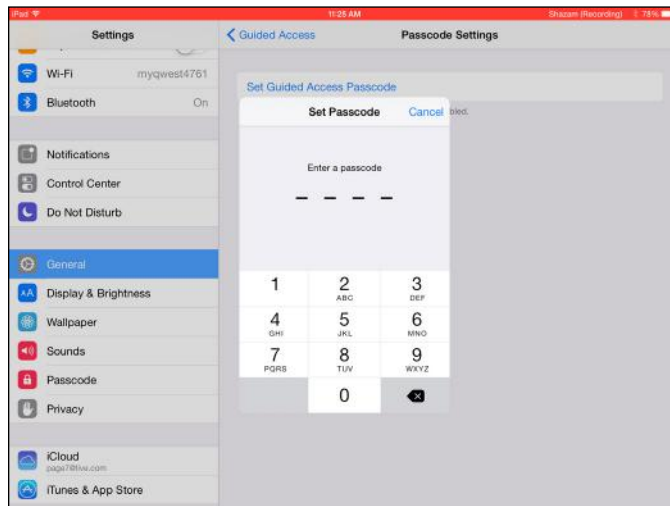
iPad
11:25 AM
Shazam (Recording) 78%

Settings
Wi-Fi myqwest4761
Bluetooth On
Notifications
Control Center
Do Not Disturb
General
Display & Brightness
Wallpaper
Sounds
Passcode
Privacy
iCloud
page7@live.com
iTunes & App Store

Guided Access
Passcode Settings
Set Guided Access Passcode
bled.

Set Passcode
Cancel
Enter a passcode
_ _ _ _

| 1 | 2 ABC | 3 DEF |
|---|---|---|
| 4 GHI | 5 JKL | 6 MNO |
| 7 PQRS | 8 TUV | 9 WXYZ |
|  | 0 |  |